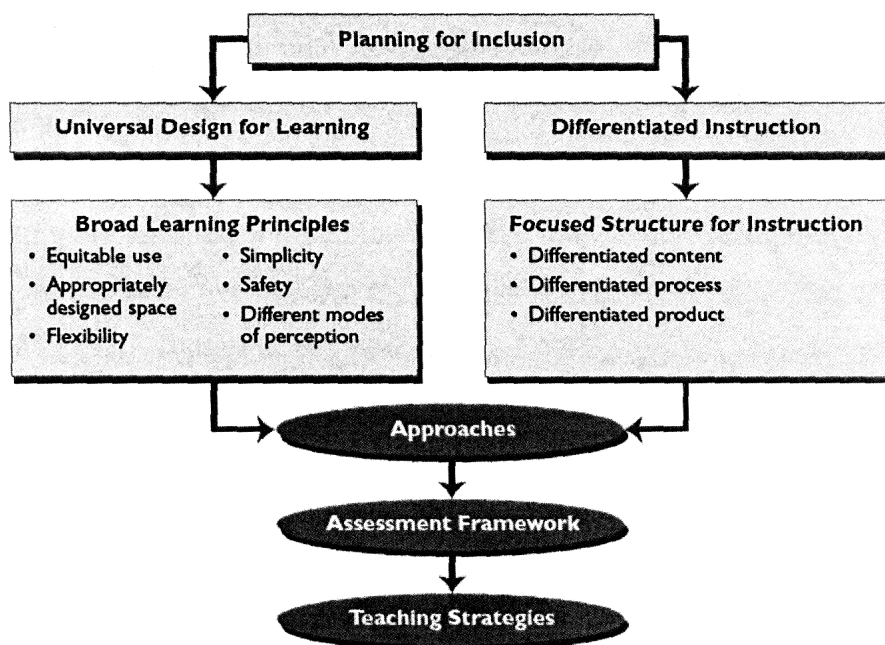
Planning for Inclusion

Universal Design for Learning

Differentiated Instruction

Broad Learning Principles
• Equitable use
• Appropriately designed space
• Flexibility
• Simplicity
• Safety
• Different modes of perception

Focused Structure for Instruction
• Differentiated content
• Differentiated process
• Differentiated product

Approaches

Assessment Framework

Teaching Strategies